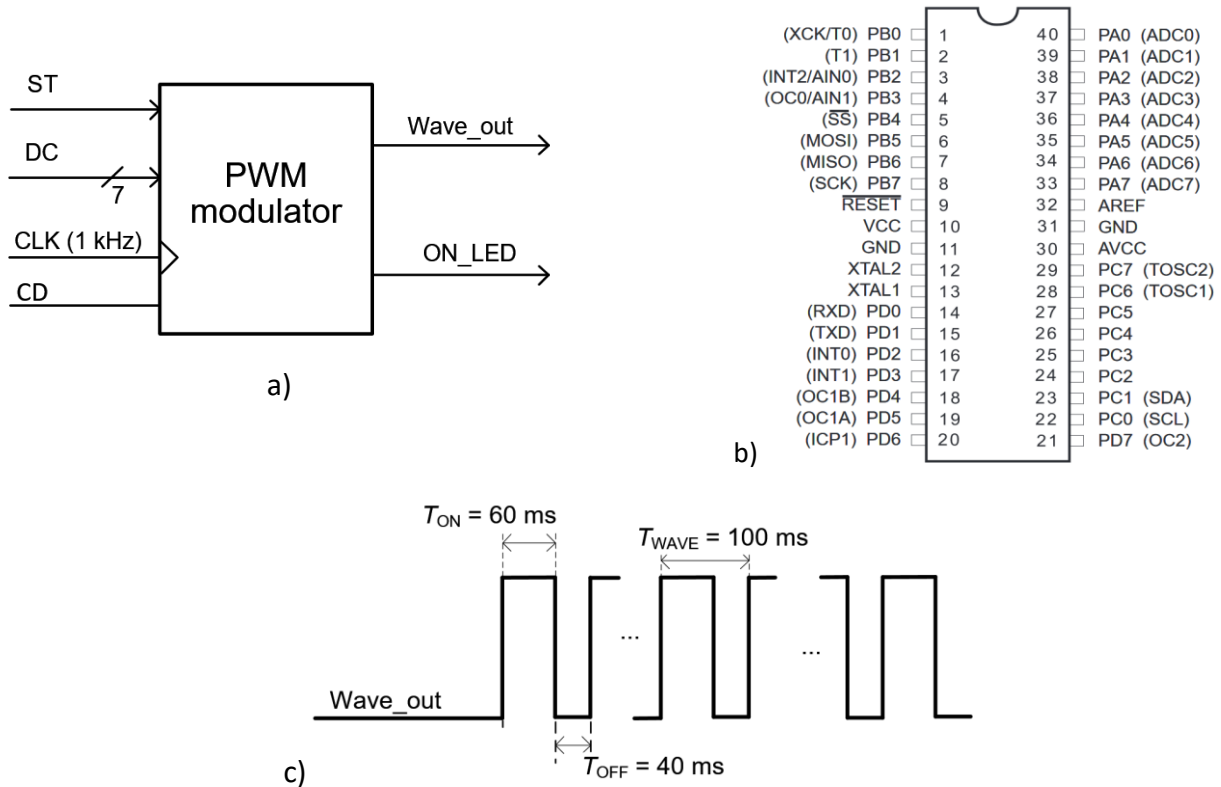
ST

DC

7

CLK (1 kHz)

CD

PWM modulator

Wave_out

ON_LED

a)

| | | | |
|---|---|---|---|
| (XCK/T0) PB0 | 1 | 40 | PA0 (ADC0) |
| (T1) PB1 | 2 | 39 | PA1 (ADC1) |
| (INT2/AIN0) PB2 | 3 | 38 | PA2 (ADC2) |
| (OC0/AIN1) PB3 | 4 | 37 | PA3 (ADC3) |
| ($\overline{SS}$) PB4 | 5 | 36 | PA4 (ADC4) |
| (MOSI) PB5 | 6 | 35 | PA5 (ADC5) |
| (MISO) PB6 | 7 | 34 | PA6 (ADC6) |
| (SCK) PB7 | 8 | 33 | PA7 (ADC7) |
| $\overline{RESET}$ | 9 | 32 | AREF |
| VCC | 10 | 31 | GND |
| GND | 11 | 30 | AVCC |
| XTAL2 | 12 | 29 | PC7 (TOSC2) |
| XTAL1 | 13 | 28 | PC6 (TOSC1) |
| (RXD) PD0 | 14 | 27 | PC5 |
| (TXD) PD1 | 15 | 26 | PC4 |
| (INT0) PD2 | 16 | 25 | PC3 |
| (INT1) PD3 | 17 | 24 | PC2 |
| (OC1B) PD4 | 18 | 23 | PC1 (SDA) |
| (OC1A) PD5 | 19 | 22 | PC0 (SCL) |
| (ICP1) PD6 | 20 | 21 | PD7 (OC2) |

b)

$T_{ON}$ = 60 ms

$T_{WAVE}$ = 100 ms

...

...

Wave_out

$T_{OFF}$ = 40 ms

c)